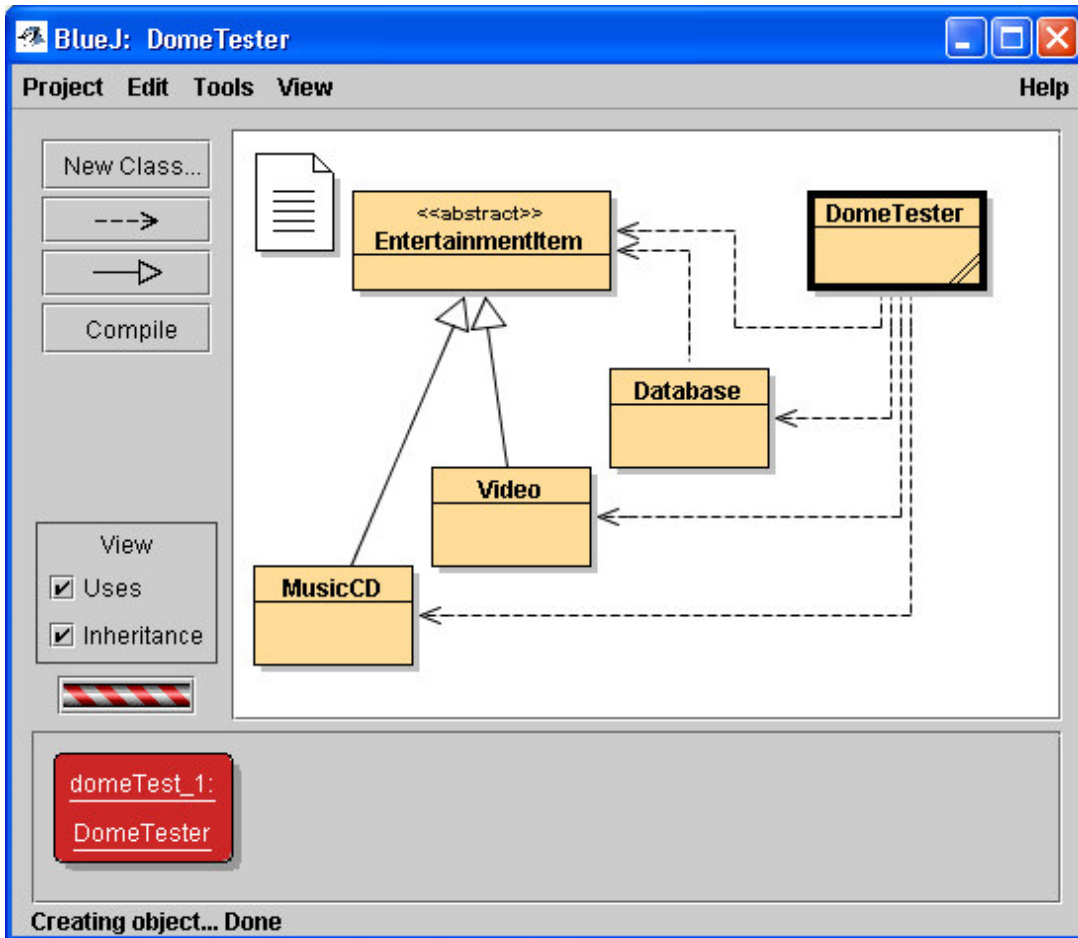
BlueJ: DomeTester

Project Edit Tools View Help

New Class...

Compile

<<abstract>>
EntertainmentItem

DomeTester

Database

Video

MusicCD

View
Uses
Inheritance

domeTest_1:
DomeTester

Creating object... Done